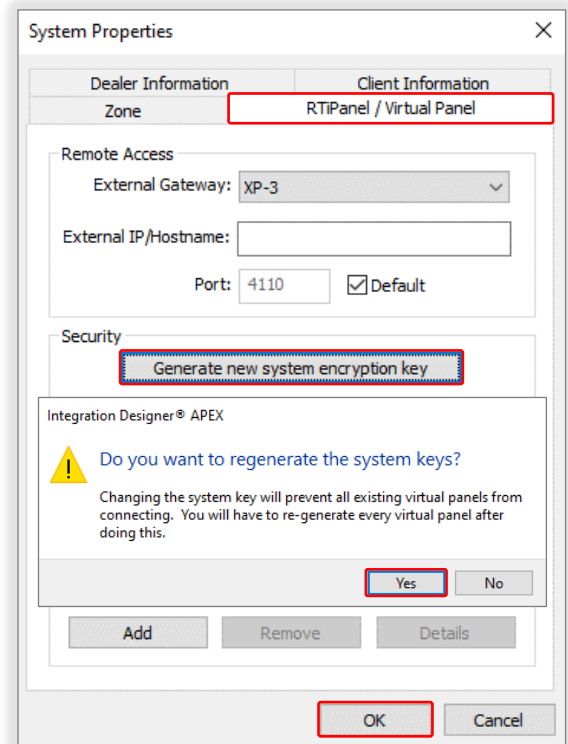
System Properties

Dealer Information

Client Information

Zone

RTiPanel / Virtual Panel

Remote Access

External Gateway: XP-3

External IP/Hostname:

Port: 4110

Default

Security

Generate new system encryption key

Integration Designer® APEX

Do you want to regenerate the system keys?

Changing the system key will prevent all existing virtual panels from connecting. You will have to re-generate every virtual panel after doing this.

Yes

No

Add

Remove

Details

OK

Cancel